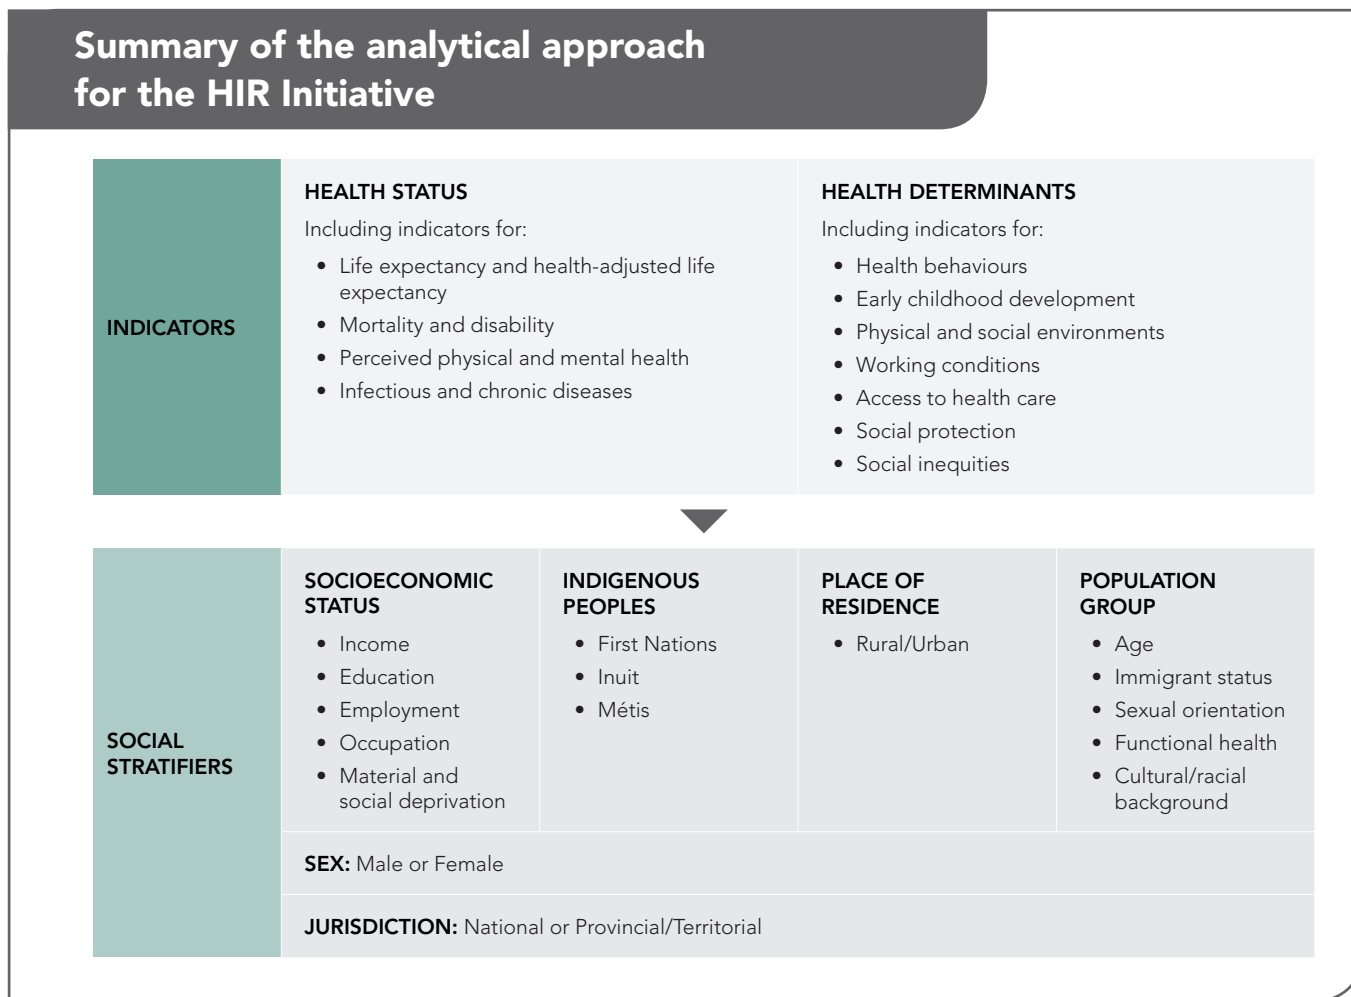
Summary of the analytical approach for the HIR Initiative

INDICATORS

HEALTH STATUS

Including indicators for:

- Life expectancy and health-adjusted life expectancy
- Mortality and disability
- Perceived physical and mental health
- Infectious and chronic diseases

HEALTH DETERMINANTS

Including indicators for:

- Health behaviours
- Early childhood development
- Physical and social environments
- Working conditions
- Access to health care
- Social protection
- Social inequities

SOCIAL STRATIFIERS

SOCIOECONOMIC STATUS

- Income
- Education
- Employment
- Occupation
- Material and social deprivation

INDIGENOUS PEOPLES

- First Nations
- Inuit
- Métis

PLACE OF RESIDENCE

- Rural/Urban

POPULATION GROUP

- Age
- Immigrant status
- Sexual orientation
- Functional health
- Cultural/racial background

SEX: Male or Female

JURISDICTION: National or Provincial/Territorial